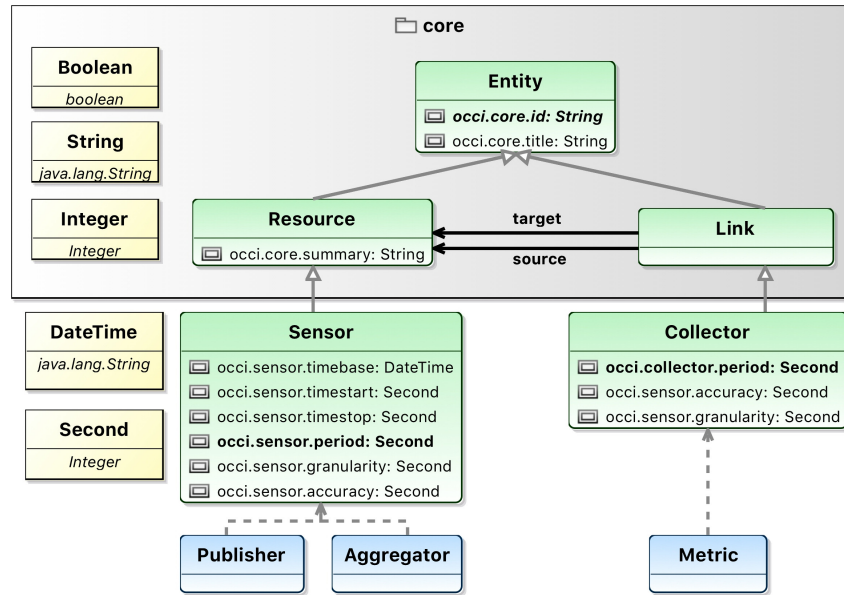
core

Boolean
boolean

String
java.lang.String

Integer
Integer

Entity
occi.core.id: String
occi.core.title: String

Resource
occi.core.summary: String

target

source

Link

DateTime
java.lang.String

Second
Integer

Sensor
occi.sensor.timebase: DateTime
occi.sensor.timestart: Second
occi.sensor.timestop: Second
occi.sensor.period: Second
occi.sensor.granularity: Second
occi.sensor.accuracy: Second

Collector
occi.collector.period: Second
occi.sensor.accuracy: Second
occi.sensor.granularity: Second

Publisher

Aggregator

Metric